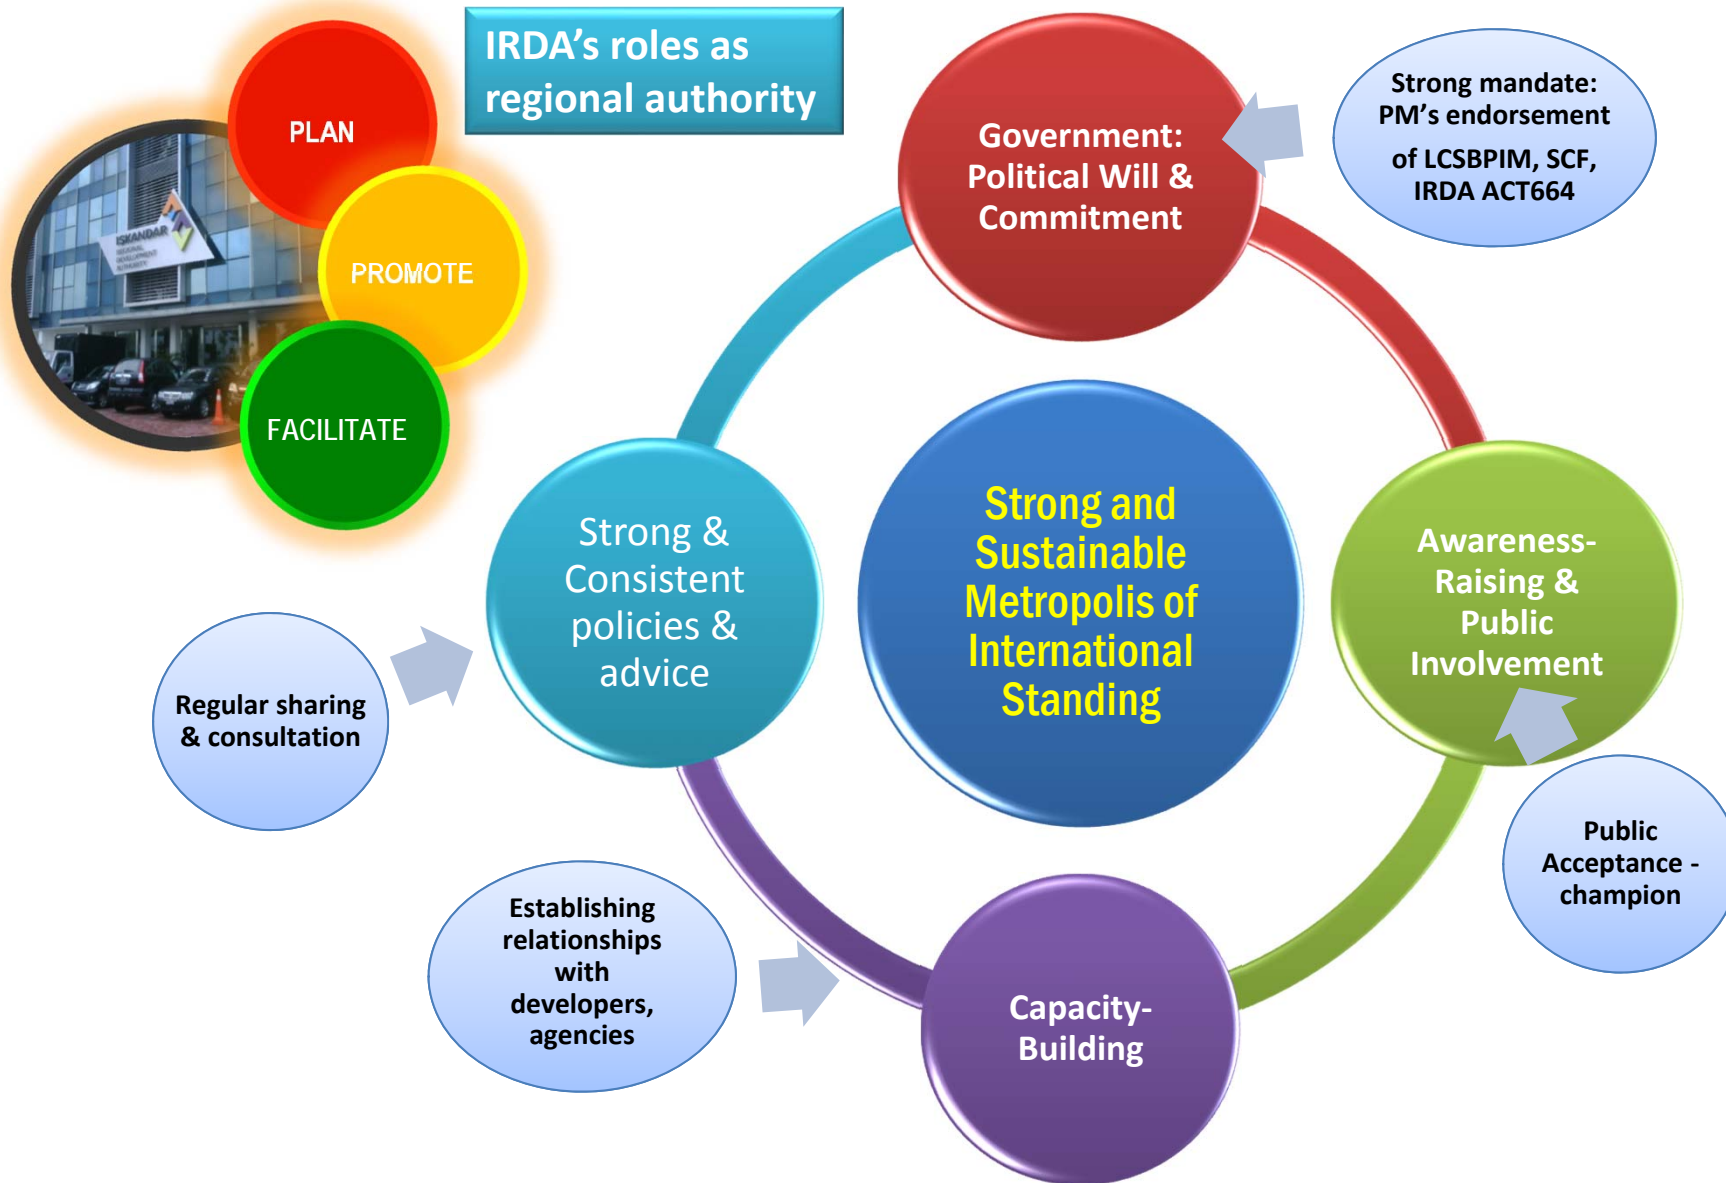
PLAN

PROMOTE

FACILITATE

ISKANDAR

IRDA's roles as regional authority

Government: Political Will & Commitment

Strong mandate: PM's endorsement of LCSBPIM, SCF, IRDA ACT664

Strong & Consistent policies & advice

Strong and Sustainable Metropolis of International Standing

Awareness-Raising & Public Involvement

Regular sharing & consultation

Public Acceptance - champion

Establishing relationships with developers, agencies

Capacity-Building